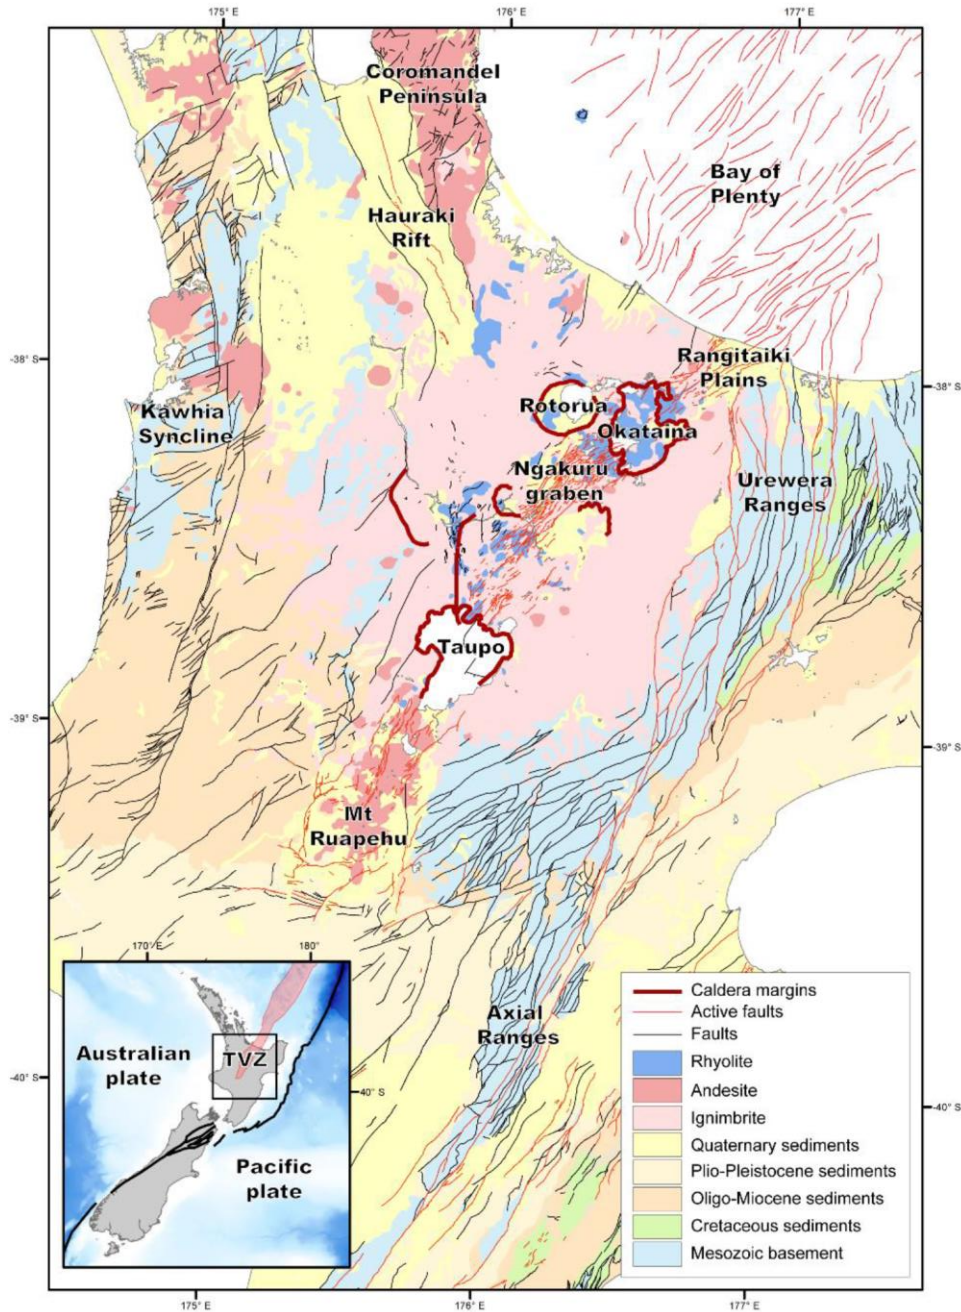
175° E
176° E
177° E

Coromandel Peninsula

Bay of Plenty

Hauraki Rift

-38° S
-38° S

Rangitaiki Plains

Kawhia Syncline

Rotorua

Okataina

Ngakuru graben

Urewera Ranges

Taupo

-39° S
-39° S

Mt Ruapehu

170° E
180°

Australian plate

TVZ

40° S

Pacific plate

Axial Ranges

-40° S
-40° S

Caldera margins
Active faults
Faults
Rhyolite
Andesite
Ignimbrite
Quaternary sediments
Plio-Pleistocene sediments
Oligo-Miocene sediments
Cretaceous sediments
Mesozoic basement

175° E
176° E
177° E